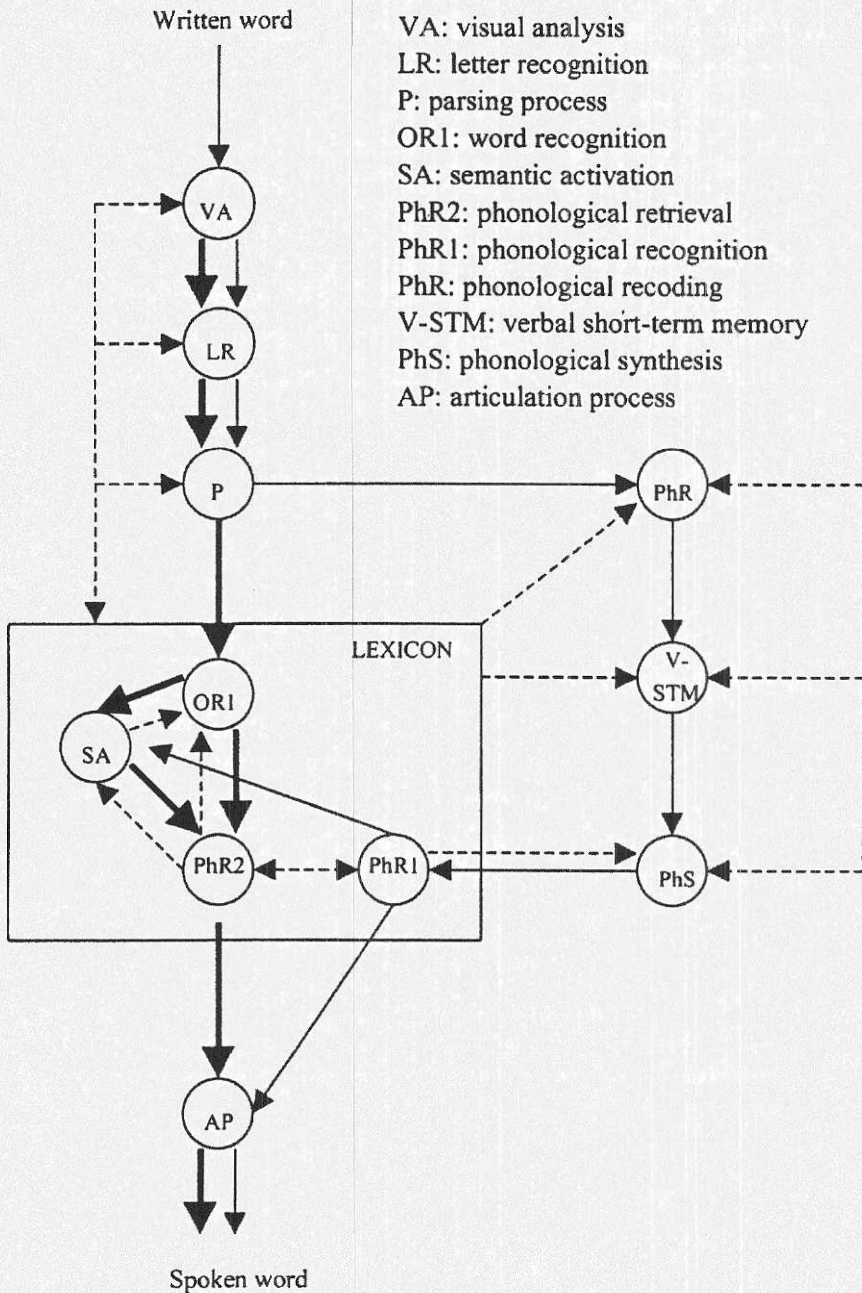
Written word

VA: visual analysis
LR: letter recognition
P: parsing process
OR1: word recognition
SA: semantic activation
PhR2: phonological retrieval
PhR1: phonological recognition
PhR: phonological recoding
V-STM: verbal short-term memory
PhS: phonological synthesis
AP: articulation process

VA

LR

P

PhR

LEXICON

OR1

V-STM

SA

PhR2

PhR1

PhS

AP

Spoken word